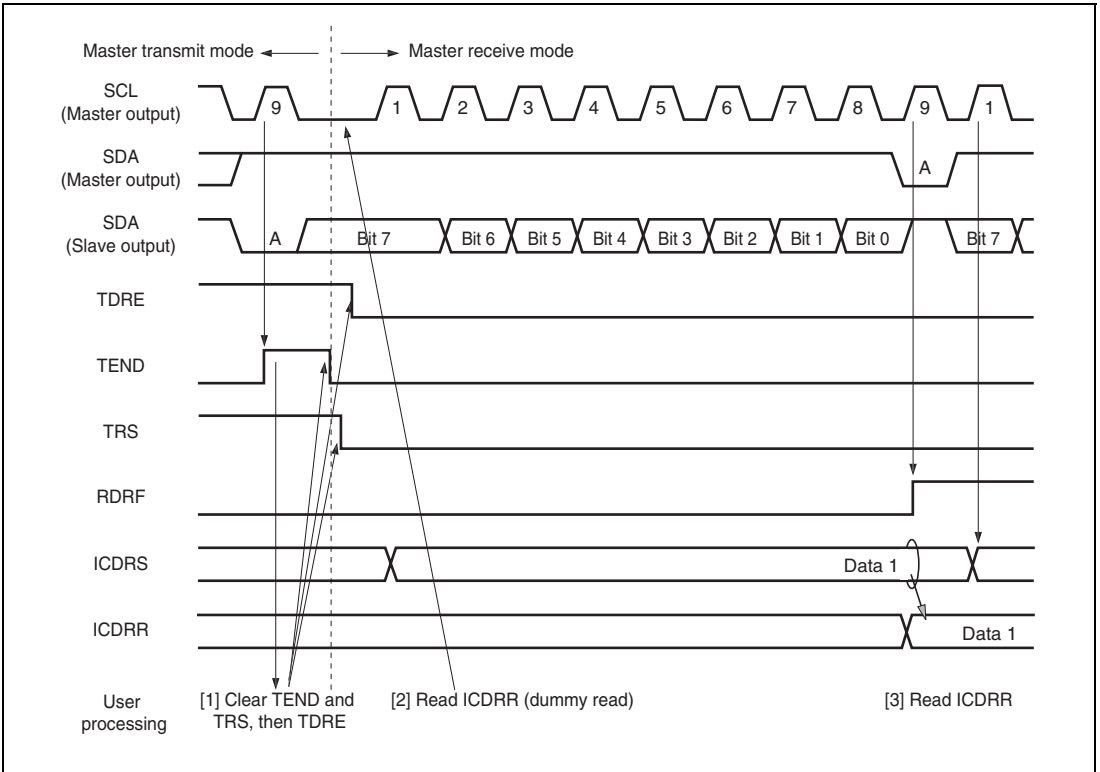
Master transmit mode ← → Master receive mode

SCL (Master output)
9
1
2
3
4
5
6
7
8
9
1

SDA (Master output)
A

SDA (Slave output)
A
Bit 7
Bit 6
Bit 5
Bit 4
Bit 3
Bit 2
Bit 1
Bit 0
Bit 7

TDRE

TEND

TRS

RDRF

ICDRS
Data 1

ICDRR
Data 1

User processing
[1] Clear TEND and TRS, then TDRE
[2] Read ICDRR (dummy read)
[3] Read ICDRR